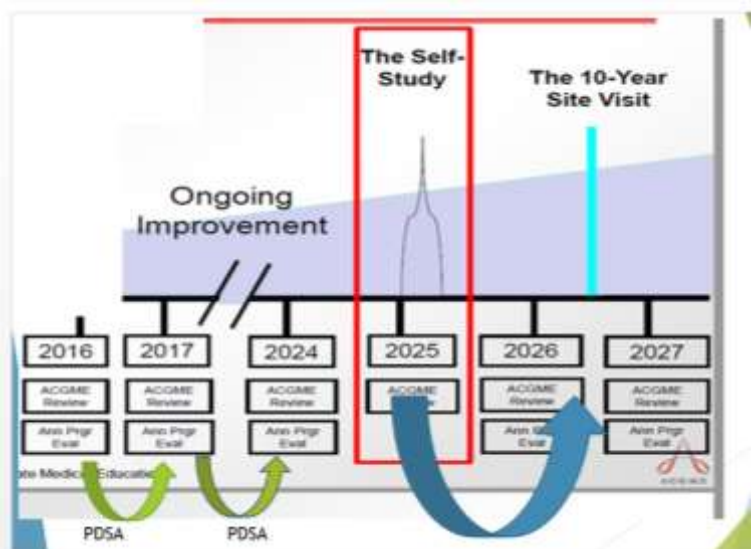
The Self-Study

The 10-Year Site Visit

Ongoing Improvement

2016

2017

2024

2025

2026

2027

ACGME Review

ACGME Review

ACGME Review

ACGME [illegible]

ACGME Review

ACGME Review

Ann Prgr Eval

Ann Prgr Eval

Ann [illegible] Eval

Ann Prgr Eval

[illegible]ate Medical Educatio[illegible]

PDSA

PDSA